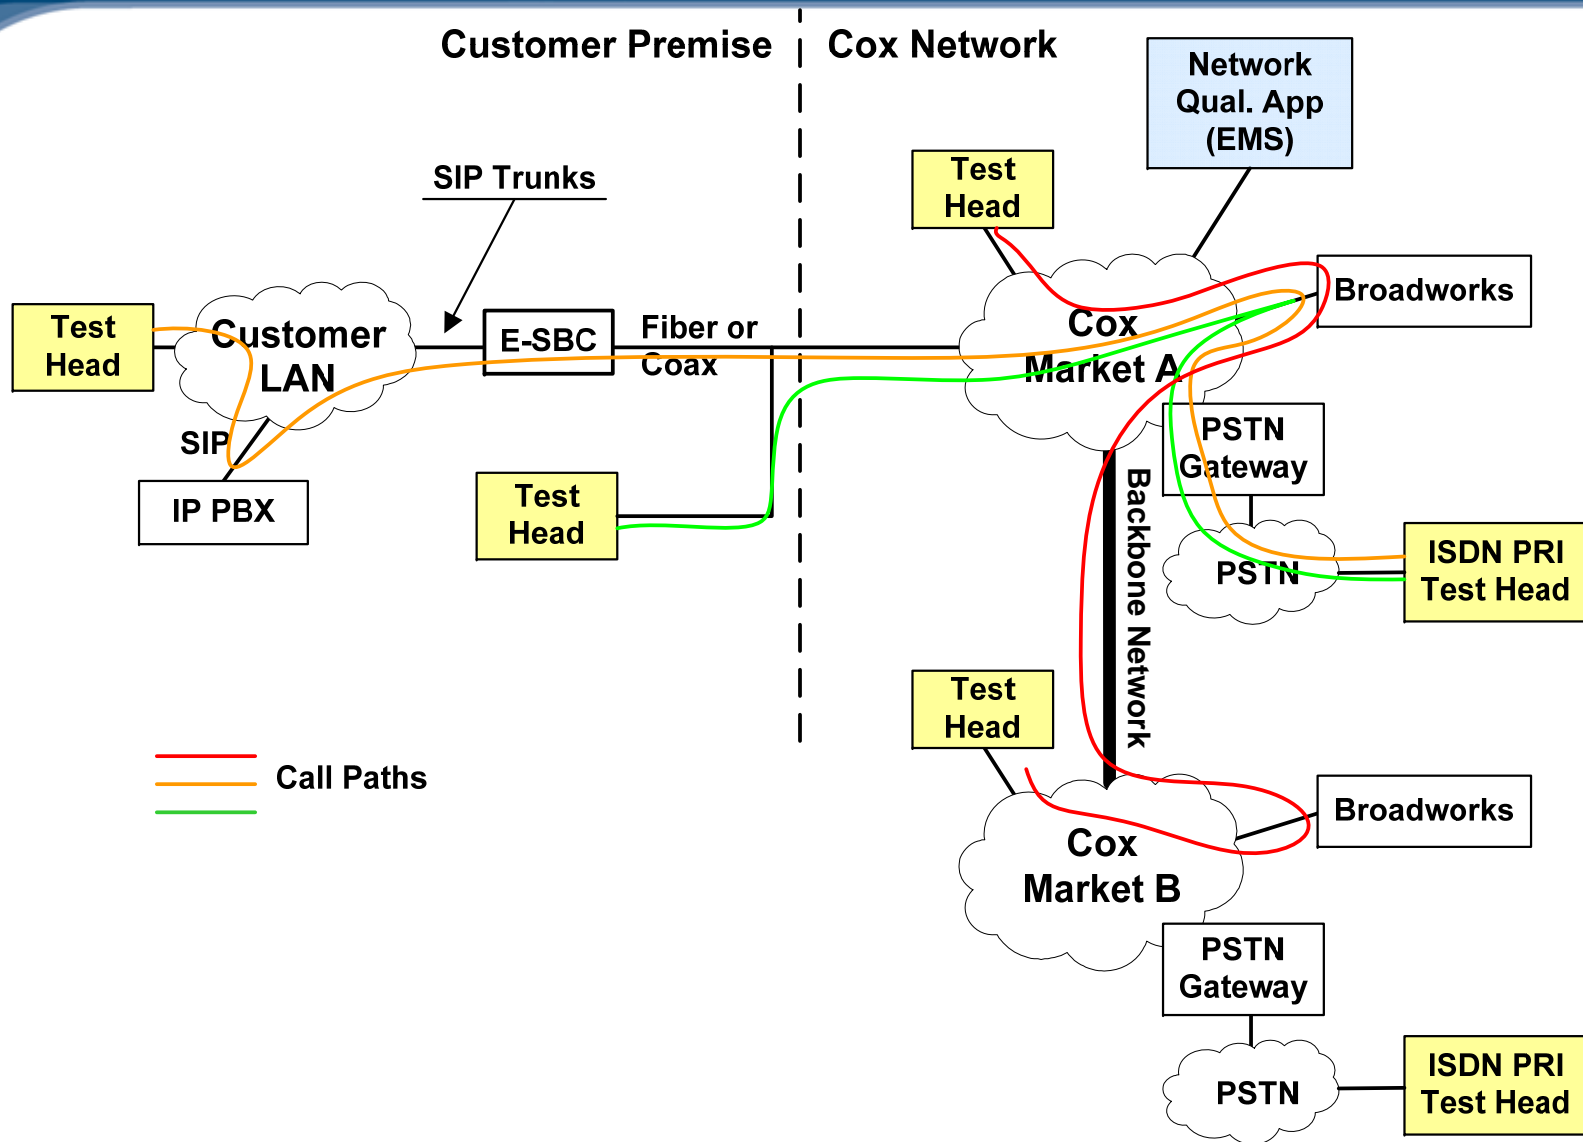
Customer Premise

Cox Network

Network Qual. App (EMS)

SIP Trunks

Test Head

Test Head

Customer LAN

E-SBC

Fiber or Coax

Cox Market A

Broadworks

SIP

IP PBX

Test Head

PSTN Gateway

PSTN

ISDN PRI Test Head

Backbone Network

Test Head

Call Paths

Cox Market B

Broadworks

PSTN Gateway

PSTN

ISDN PRI Test Head